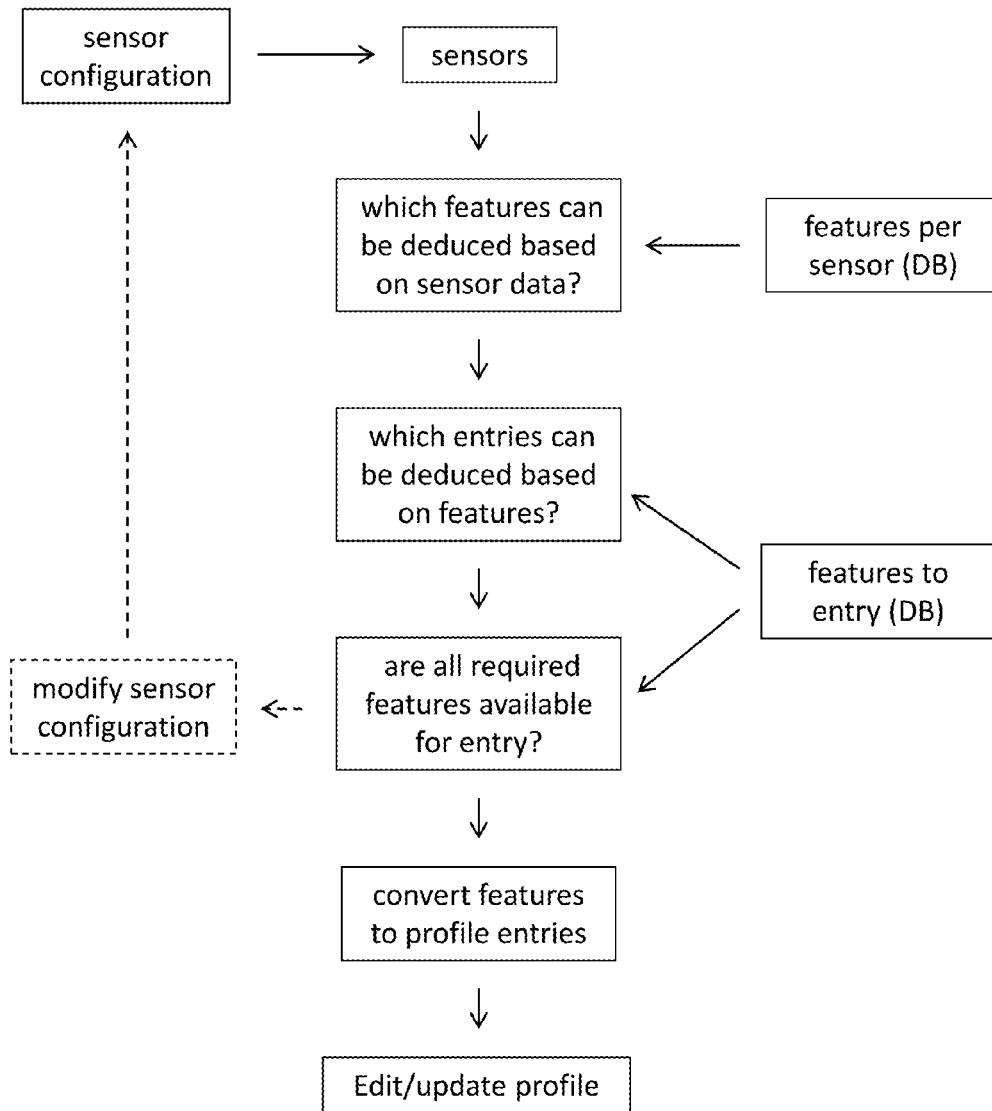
sensor configuration

sensors

which features can be deduced based on sensor data?

features per sensor (DB)

which entries can be deduced based on features?

features to entry (DB)

modify sensor configuration

are all required features available for entry?

convert features to profile entries

Edit/update profile